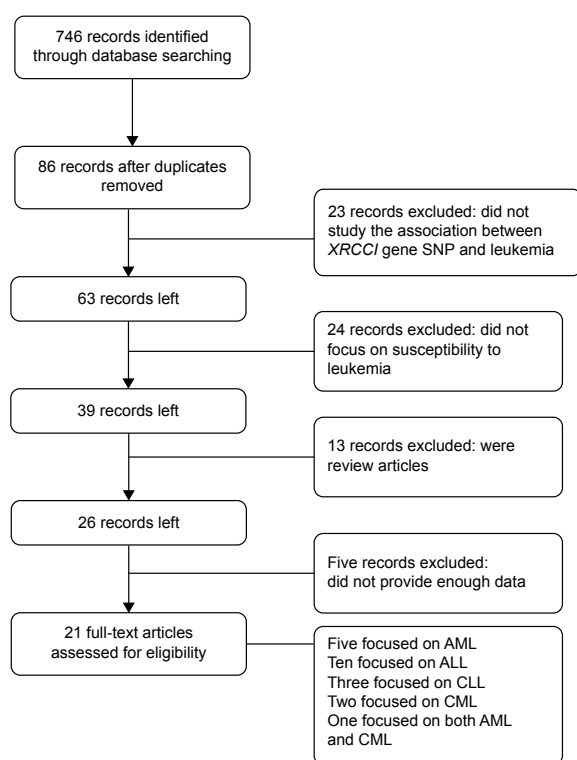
746 records identified through database searching

86 records after duplicates removed

23 records excluded: did not study the association between *XRCCI* gene SNP and leukemia

63 records left

24 records excluded: did not focus on susceptibility to leukemia

39 records left

13 records excluded: were review articles

26 records left

Five records excluded: did not provide enough data

21 full-text articles assessed for eligibility

Five focused on AML
Ten focused on ALL
Three focused on CLL
Two focused on CML
One focused on both AML and CML